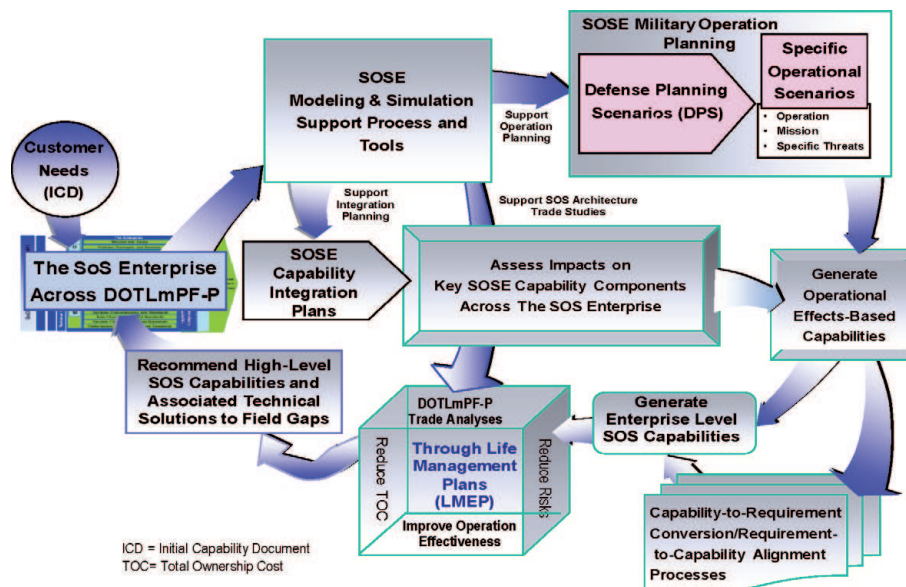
SOSE Military Operation Planning

Specific Operational Scenarios

Defense Planning Scenarios (DPS)

- Operation
- Mission
- Specific Threats

SOSE Modeling & Simulation Support Process and Tools

Support Operation Planning

Customer Needs (ICD)

Support Integration Planning

Support SOS Architecture Trade Studies

The SoS Enterprise Across DOTLmPF-P

SOSE Capability Integration Plans

Assess Impacts on Key SOSE Capability Components Across The SOS Enterprise

Generate Operational Effects-Based Capabilities

Recommend High-Level SOS Capabilities and Associated Technical Solutions to Field Gaps

DOTLmPF-P Trade Analyses

Through Life Management Plans (LMEP)

Reduce TOC

Reduce Risks

Improve Operation Effectiveness

Generate Enterprise Level SOS Capabilities

Capability-to-Requirement Conversion/Requirement-to-Capability Alignment Processes

ICD = Initial Capability Document
TOC= Total Ownership Cost